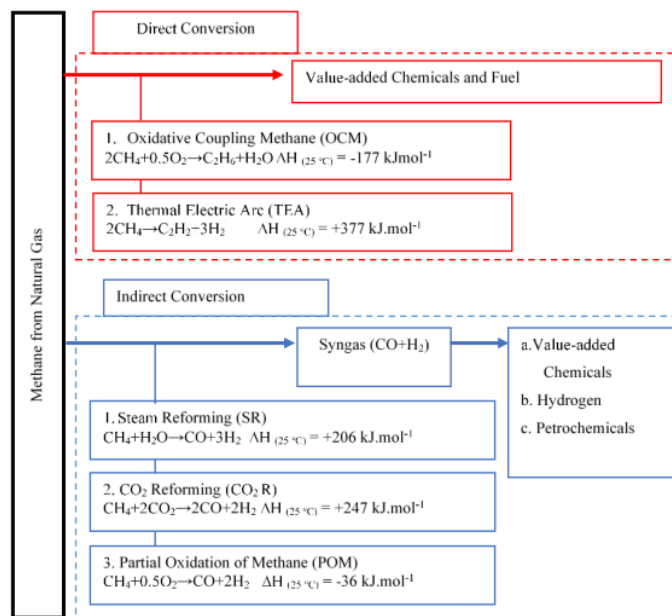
Methane from Natural Gas

Direct Conversion

Value-added Chemicals and Fuel

1. Oxidative Coupling Methane (OCM)
$2CH_4+0.5O_2 \rightarrow C_2H_6+H_2O$ $\Delta H_{(25\,°C)}$ = -177 kJmol$^{-1}$

2. Thermal Electric Arc (TEA)
$2CH_4 \rightarrow C_2H_2-3H_2$ $\Delta H_{(25\,°C)}$ = +377 kJ.mol$^{-1}$

Indirect Conversion

Syngas ($CO+H_2$)

a. Value-added Chemicals
b. Hydrogen
c. Petrochemicals

1. Steam Reforming (SR)
$CH_4+H_2O \rightarrow CO+3H_2$ $\Delta H_{(25\,°C)}$ = +206 kJ.mol$^{-1}$

2. $CO_2$ Reforming ($CO_2$ R)
$CH_4+2CO_2 \rightarrow 2CO+2H_2$ $\Delta H_{(25\,°C)}$ = +247 kJ.mol$^{-1}$

3. Partial Oxidation of Methane (POM)
$CH_4+0.5O_2 \rightarrow CO+2H_2$ $\Delta H_{(25\,°C)}$ = -36 kJ.mol$^{-1}$